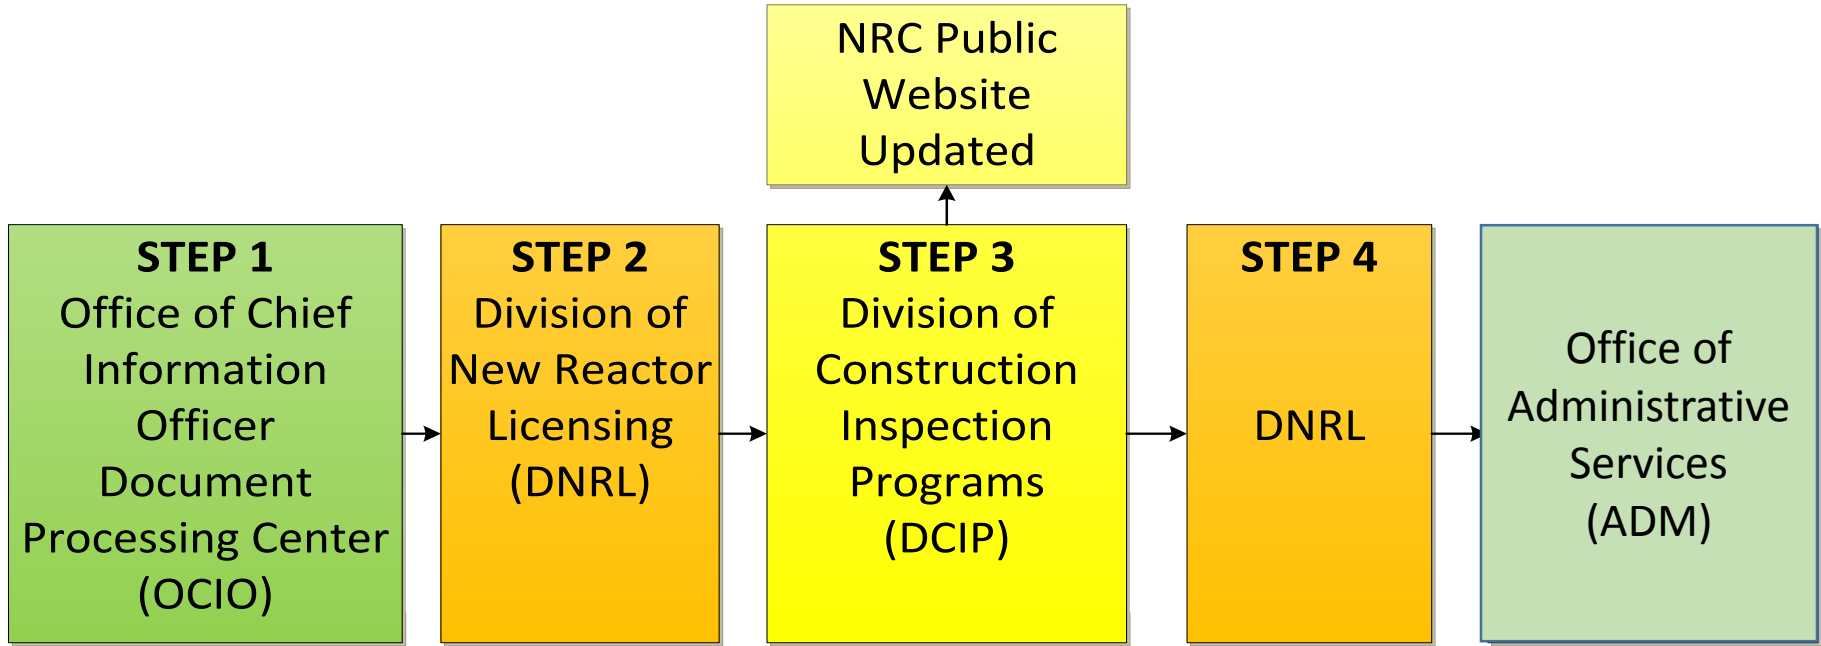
NRC Public Website Updated

STEP 1
Office of Chief Information Officer Document Processing Center (OCIO)

STEP 2
Division of New Reactor Licensing (DNRL)

STEP 3
Division of Construction Inspection Programs (DCIP)

STEP 4
DNRL

Office of Administrative Services (ADM)